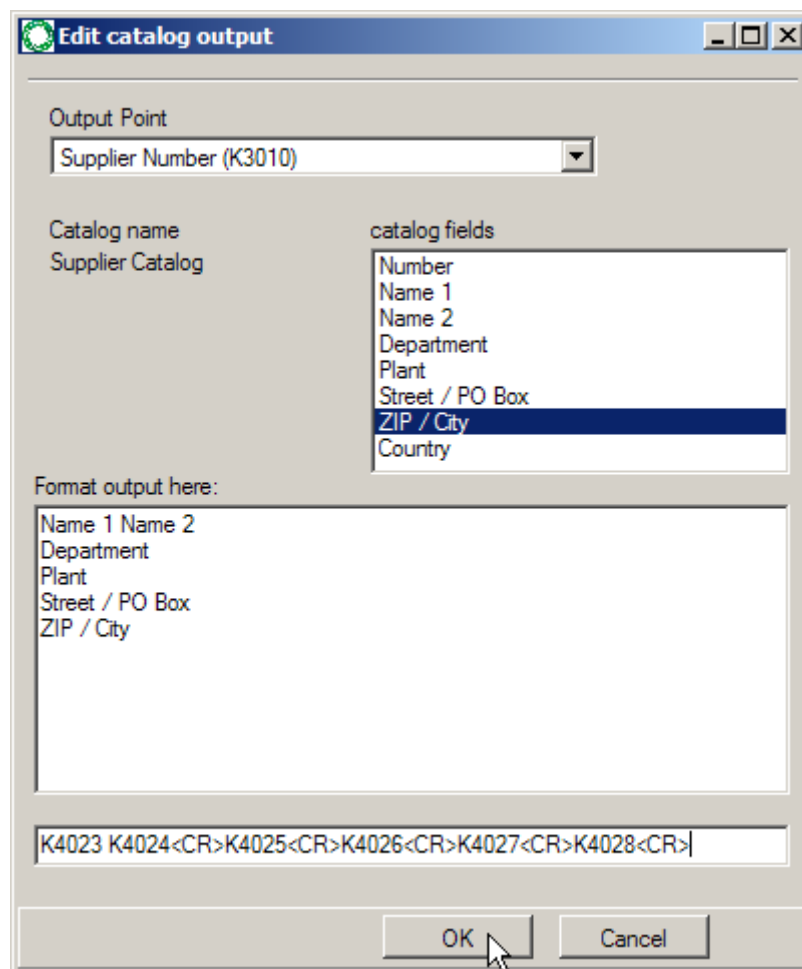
Edit catalog output

Output Point
Supplier Number (K3010)

Catalog name
Supplier Catalog

catalog fields
Number
Name 1
Name 2
Department
Plant
Street / PO Box
ZIP / City
Country

Format output here:
Name 1 Name 2
Department
Plant
Street / PO Box
ZIP / City

K4023 K4024<CR>K4025<CR>K4026<CR>K4027<CR>K4028<CR>

OK
Cancel